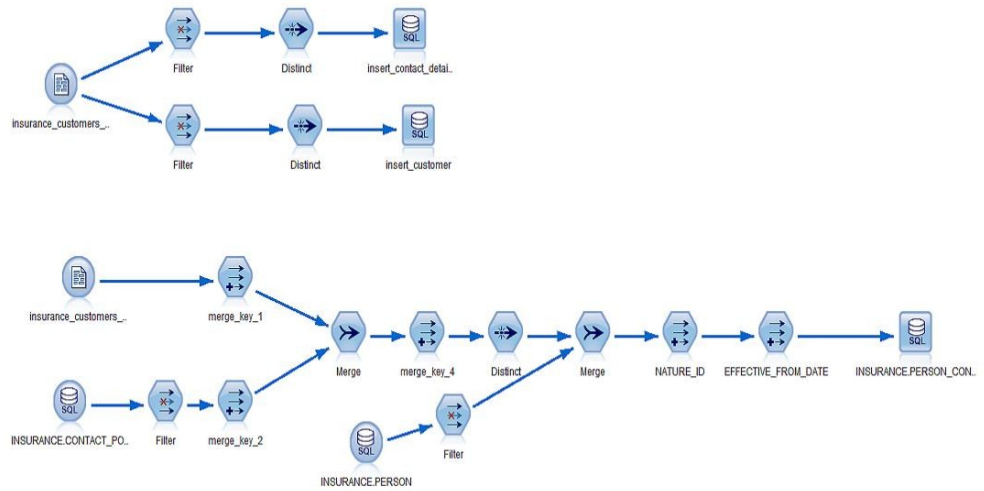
Filter
Distinct
SQL
insert_contact_detai..
insurance_customers_..
Filter
Distinct
SQL
insert_customer

insurance_customers_..
merge_key_1
Merge
merge_key_4
Distinct
Merge
NATURE_ID
EFFECTIVE_FROM_DATE
SQL
INSURANCE.PERSON_CON..
SQL
INSURANCE.CONTACT_PO..
Filter
merge_key_2
SQL
INSURANCE.PERSON
Filter